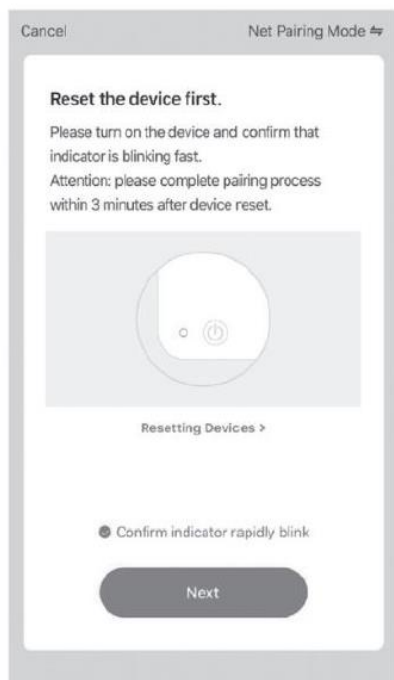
Cancel

Net Pairing Mode ⇆

Reset the device first.

Please turn on the device and confirm that indicator is blinking fast.
Attention: please complete pairing process within 3 minutes after device reset.

Resetting Devices >

Confirm indicator rapidly blink

Next